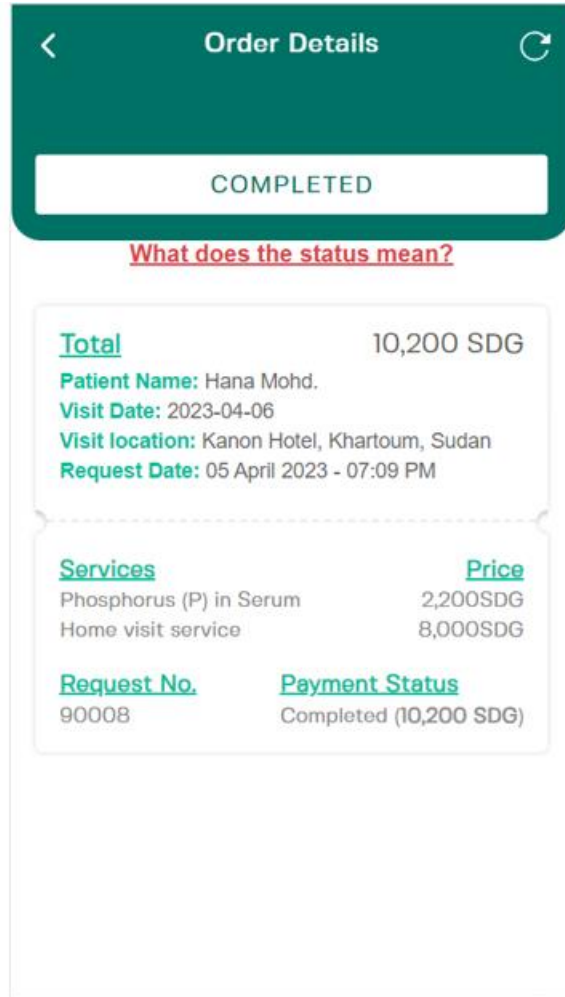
Order Details

COMPLETED

What does the status mean?

Total 10,200 SDG

Patient Name: Hana Mohd.
Visit Date: 2023-04-06
Visit location: Kanon Hotel, Khartoum, Sudan
Request Date: 05 April 2023 - 07:09 PM

| Services | Price |
|---|---|
| Phosphorus (P) in Serum | 2,200SDG |
| Home visit service | 8,000SDG |

Request No.
90008

Payment Status
Completed (10,200 SDG)